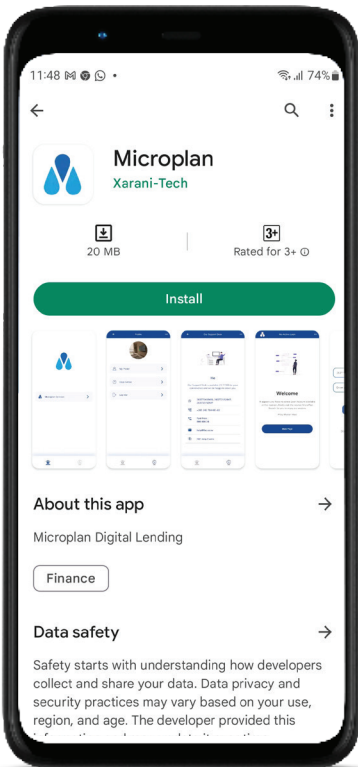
11:48 74%

Microplan

Xarani-Tech

20 MB

3+

Rated for 3+ ⓘ

Install

Welcome

About this app

Microplan Digital Lending

Finance

Data safety

Safety starts with understanding how developers collect and share your data. Data privacy and security practices may vary based on your use, region, and age. The developer provided this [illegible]